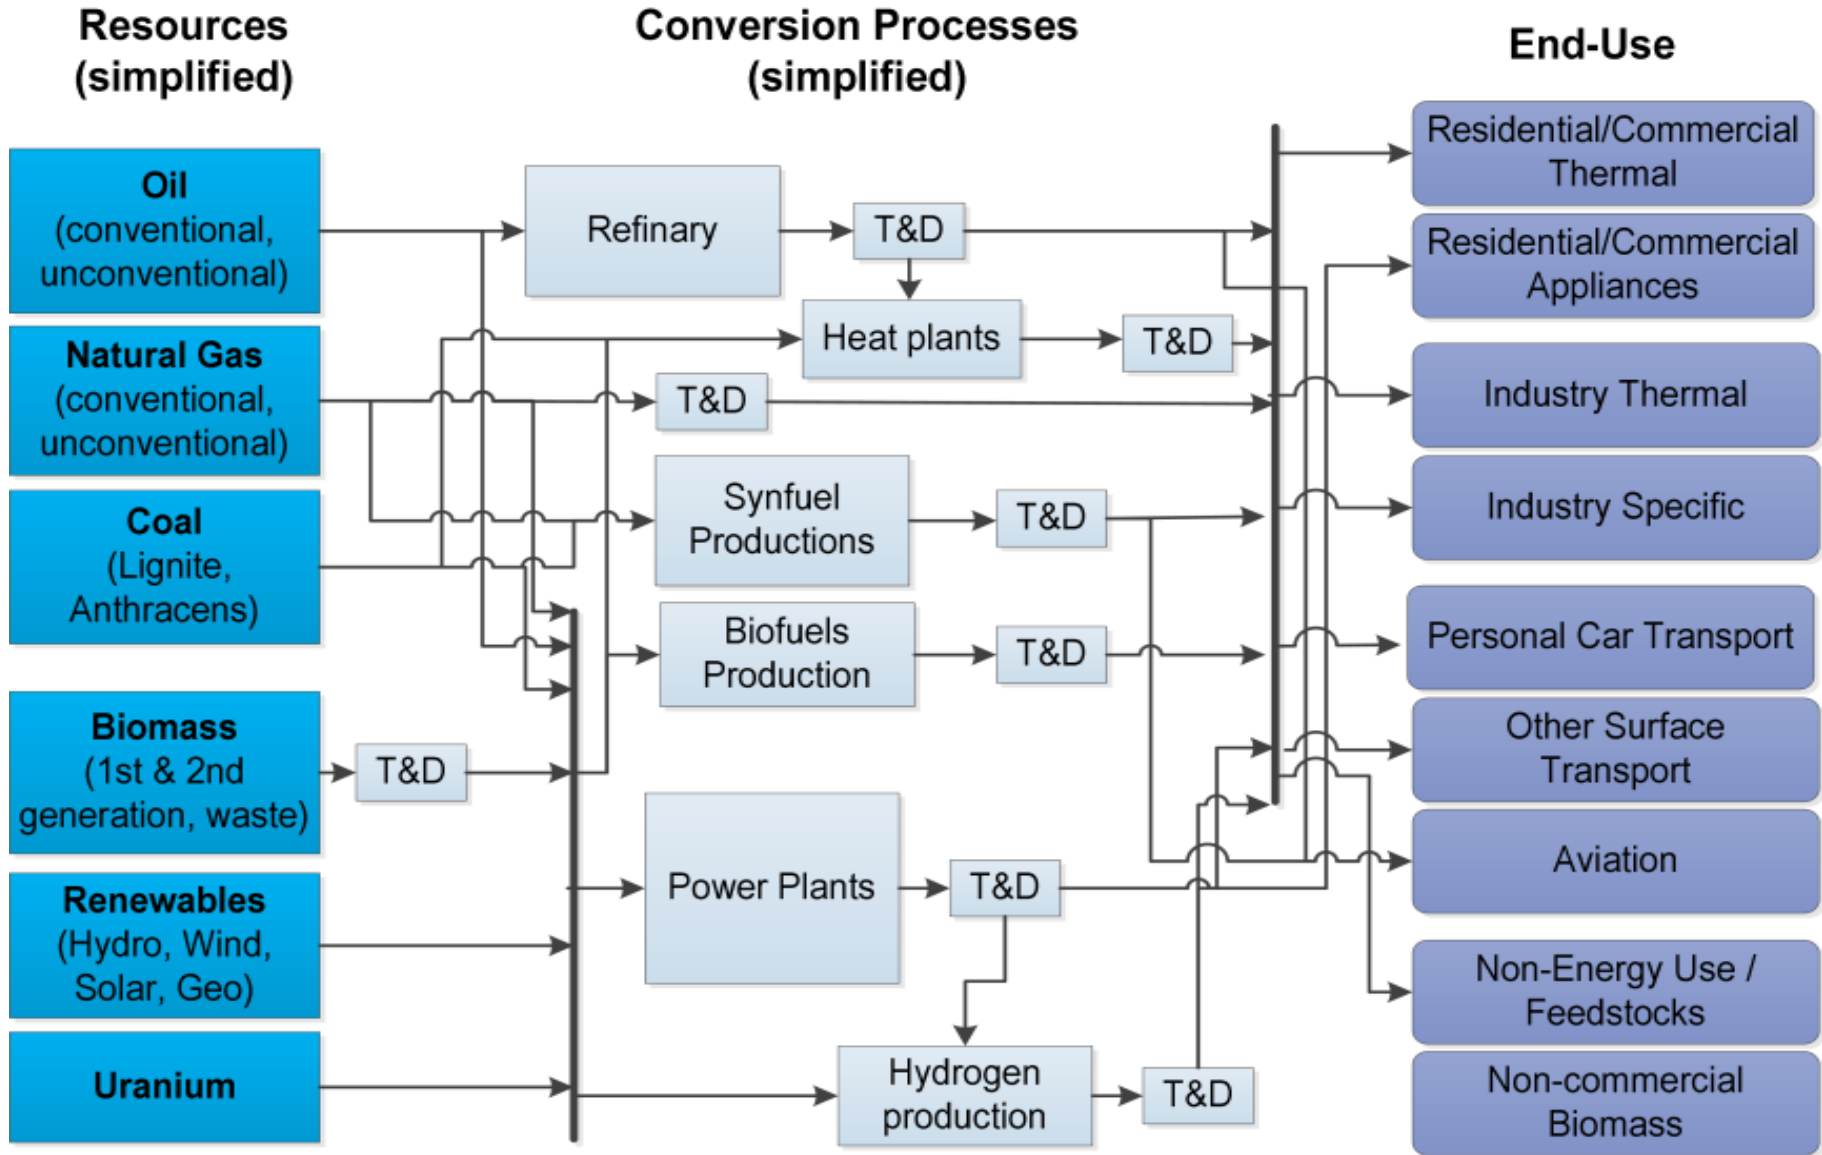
Resources (simplified)

Conversion Processes (simplified)

End-Use

Oil (conventional, unconventional)

Natural Gas (conventional, unconventional)

Coal (Lignite, Anthracens)

Biomass (1st & 2nd generation, waste)

Renewables (Hydro, Wind, Solar, Geo)

Uranium

T&D

Refinary

T&D

Heat plants

T&D

T&D

Synfuel Productions

T&D

Biofuels Production

T&D

Power Plants

T&D

Hydrogen production

T&D

Residential/Commercial Thermal

Residential/Commercial Appliances

Industry Thermal

Industry Specific

Personal Car Transport

Other Surface Transport

Aviation

Non-Energy Use / Feedstocks

Non-commercial Biomass